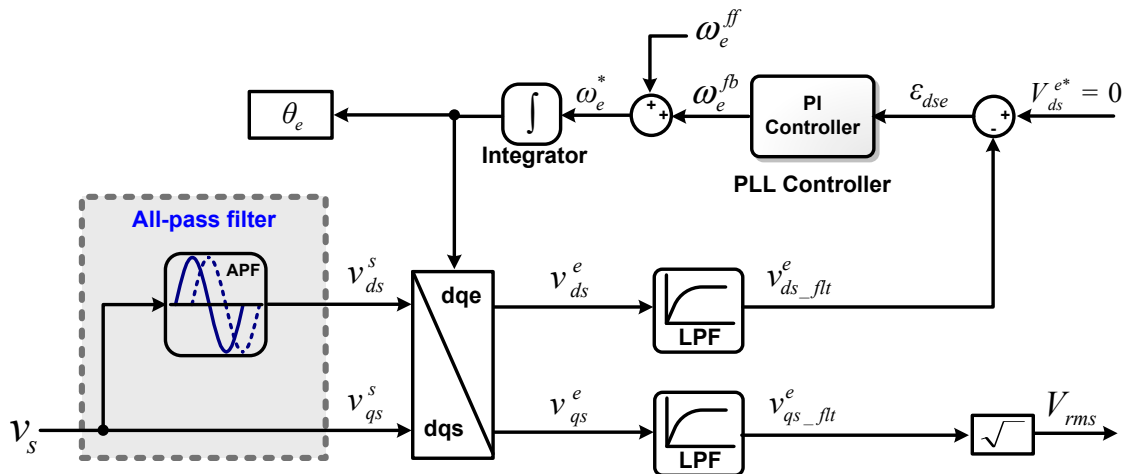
$\omega_e^{ff}$

$\theta_e$

$\int$

Integrator

$\omega_e^*$

+
+

$\omega_e^{fb}$

PI Controller

PLL Controller

$\varepsilon_{dse}$

-
+

$V_{ds}^{e*} = 0$

All-pass filter

APF

$v_{ds}^s$

dqe

$v_{ds}^e$

LPF

$v_{ds\_flt}^e$

$v_s$

$v_{qs}^s$

dqs

$v_{qs}^e$

LPF

$v_{qs\_flt}^e$

$\sqrt{\ }$

$V_{rms}$